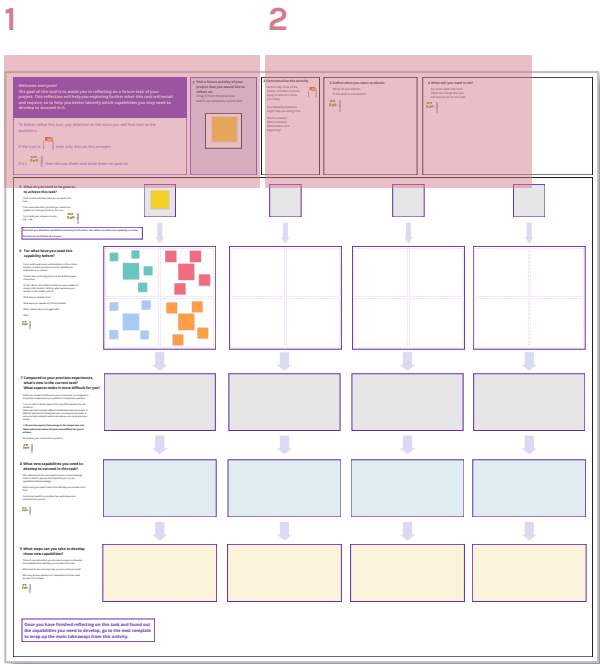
1

2

Welcome everyone!
The goal of this tool is to assist you in reflecting on a future task of your project. This reflection will help you exploring further what this task will entail and require, as to help you better identify which capabilities you may need to develop to succeed in it.

To better utilize this tool, pay attention to the icons you will find next to the questions:

If the icon is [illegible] then only discuss the answers.

If it's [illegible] then discuss them and write them on post-its.

1 Pick a future activity of your project that you would like to reflect on

2 Contextualize the activity

3 Define what you want to obtain

4 What will you need to do?

5 What do you need to be good at, to achieve this task?

6 For what have you used this capability before?

7 Compared to your previous experiences, what's new in the current task? What aspects make it more difficult for you?

8 What new capabilities you need to develop to succeed in this task?

9 What steps can you take to develop these new capabilities?

Once you have finished reflecting on this task and found out the capabilities you need to develop, go to the next template to wrap up the main takeaways from this activity.